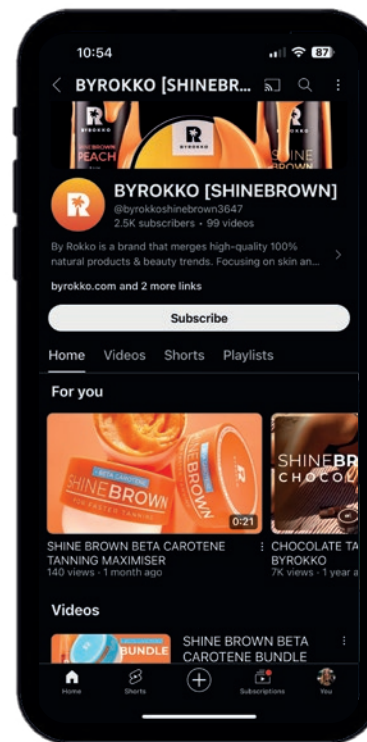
10:54

87

BYROKKO [SHINEBR...

BYROKKO

PEACH

BYROKKO

SHINE BROWN

BYROKKO [SHINEBROWN]

@byrokkoshinebrown3647

2.5K subscribers • 99 videos

By Rokko is a brand that merges high-quality 100% natural products & beauty trends. Focusing on skin an...

byrokko.com and 2 more links

Subscribe

Home Videos Shorts Playlists

For you

BETA CAROTENE

SHINEBROWN

SHINEBROWN

0:21

SHINEBR

CHOCOL

SHINE BROWN BETA CAROTENE TANNING MAXIMISER

140 views • 1 month ago

CHOCOLATE TA BYROKKO

7K views • 1 year a

Videos

BUNDLE

SHINE BROWN BETA CAROTENE BUNDLE

Home Shorts Subscriptions You